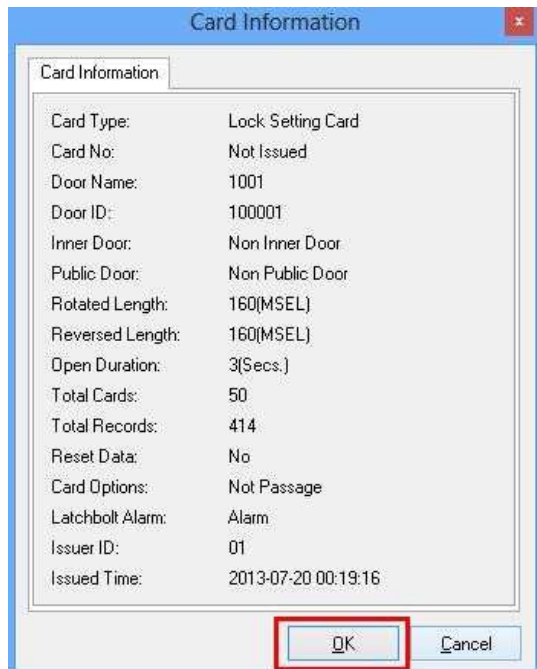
Card Information

Card Information

| | |
|---|---|
| Card Type: | Lock Setting Card |
| Card No: | Not Issued |
| Door Name: | 1001 |
| Door ID: | 100001 |
| Inner Door: | Non Inner Door |
| Public Door: | Non Public Door |
| Rotated Length: | 160(MSEL) |
| Reversed Length: | 160(MSEL) |
| Open Duration: | 3(Secs.) |
| Total Cards: | 50 |
| Total Records: | 414 |
| Reset Data: | No |
| Card Options: | Not Passage |
| Latchbolt Alarm: | Alarm |
| Issuer ID: | 01 |
| Issued Time: | 2013-07-20 00:19:16 |

OK Cancel